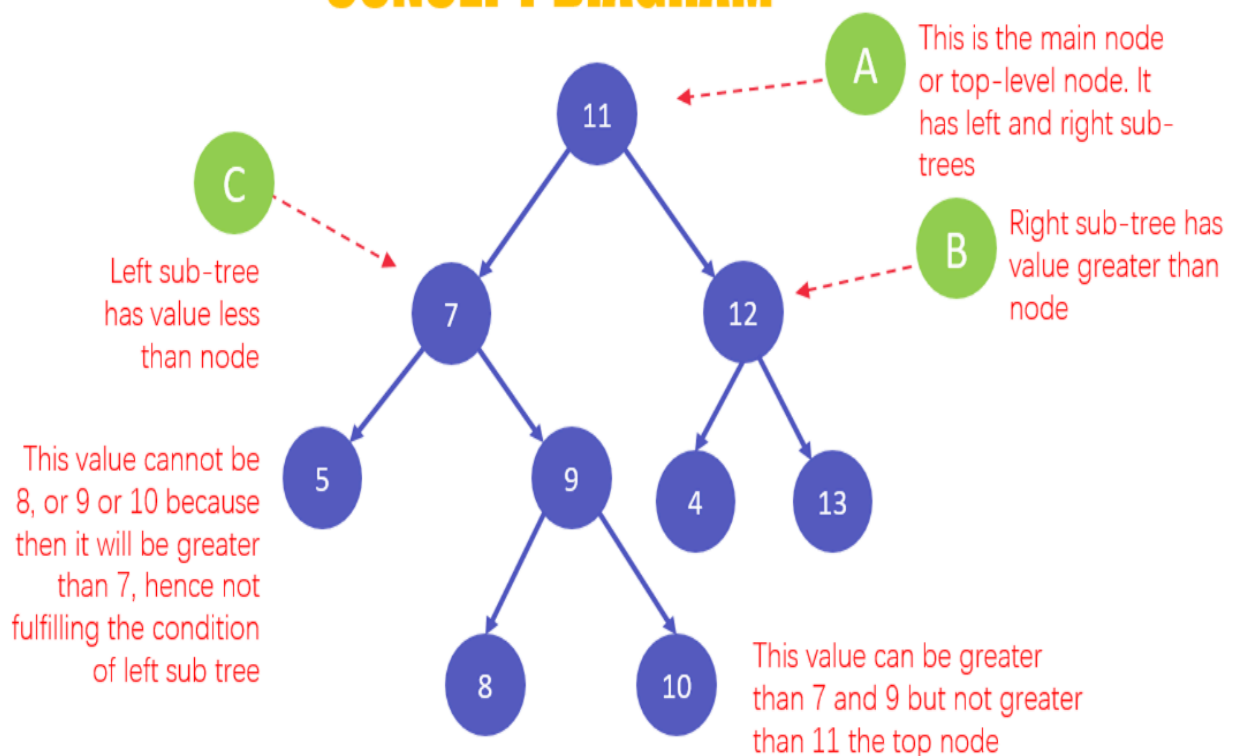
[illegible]

A

This is the main node or top-level node. It has left and right sub-trees

11

C

B

Right sub-tree has value greater than node

Left sub-tree has value less than node

7

12

This value cannot be 8, or 9 or 10 because then it will be greater than 7, hence not fulfilling the condition of left sub tree

5

9

4

13

8

10

This value can be greater than 7 and 9 but not greater than 11 the top node